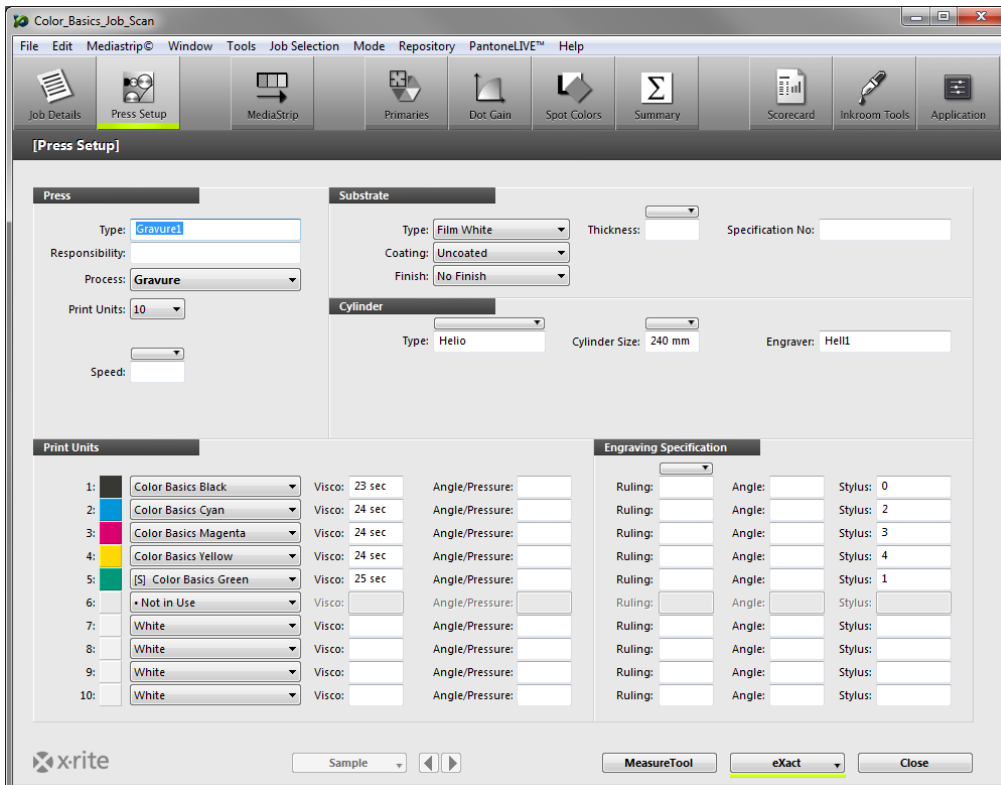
Color_Basics_Job_Scan

File Edit Mediastrip© Window Tools Job Selection Mode Repository PantoneLIVE™ Help

Job Details | Press Setup | MediaStrip | Primaries | Dot Gain | Spot Colors | Summary | Scorecard | Inkroom Tools | Application

[Press Setup]

Press

Type: Gravure1
Responsibility:
Process: Gravure
Print Units: 10
Speed:

Substrate

Type: Film White
Coating: Uncoated
Finish: No Finish
Thickness:
Specification No:

Cylinder

Type: Helio
Cylinder Size: 240 mm
Engraver: Hell1

Print Units

| | | | | | | | | | | |
|---|---|---|---|---|---|---|---|---|---|---|
| 1: | Color Basics Black | Visco: | 23 sec | Angle/Pressure: | | Ruling: | | Angle: | | Stylus: 0 |
| 2: | Color Basics Cyan | Visco: | 24 sec | Angle/Pressure: | | Ruling: | | Angle: | | Stylus: 2 |
| 3: | Color Basics Magenta | Visco: | 24 sec | Angle/Pressure: | | Ruling: | | Angle: | | Stylus: 3 |
| 4: | Color Basics Yellow | Visco: | 24 sec | Angle/Pressure: | | Ruling: | | Angle: | | Stylus: 4 |
| 5: | [S] Color Basics Green | Visco: | 25 sec | Angle/Pressure: | | Ruling: | | Angle: | | Stylus: 1 |
| 6: | • Not in Use | Visco: | | Angle/Pressure: | | Ruling: | | Angle: | | Stylus: |
| 7: | White | Visco: | | Angle/Pressure: | | Ruling: | | Angle: | | Stylus: |
| 8: | White | Visco: | | Angle/Pressure: | | Ruling: | | Angle: | | Stylus: |
| 9: | White | Visco: | | Angle/Pressure: | | Ruling: | | Angle: | | Stylus: |
| 10: | White | Visco: | | Angle/Pressure: | | Ruling: | | Angle: | | Stylus: |

Engraving Specification

x·rite

Sample

MeasureTool
eXact
Close